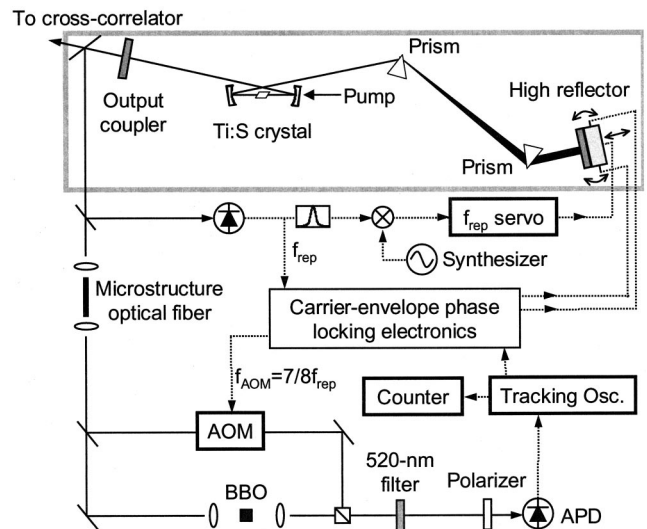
To cross-correlator

Prism

Output coupler

Pump

High reflector

Ti:S crystal

Prism

$f_{rep}$ servo

$f_{rep}$

Synthesizer

Microstructure optical fiber

Carrier-envelope phase locking electronics

$f_{AOM}=7/8f_{rep}$

Counter

Tracking Osc.

AOM

BBO

520-nm filter

Polarizer

APD